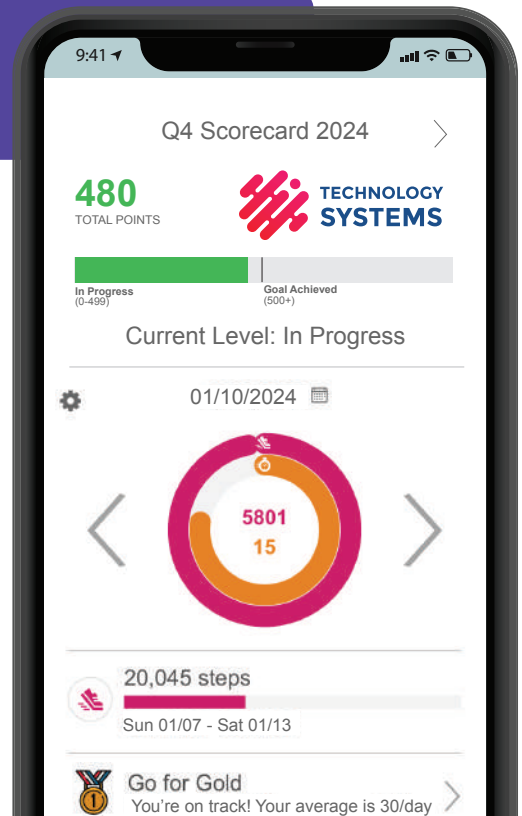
9:41

Q4 Scorecard 2024

480
TOTAL POINTS

TECHNOLOGY SYSTEMS

In Progress
(0-499)

Goal Achieved
(500+)

Current Level: In Progress

01/10/2024

5801
15

20,045 steps

Sun 01/07 - Sat 01/13

Go for Gold
You're on track! Your average is 30/day